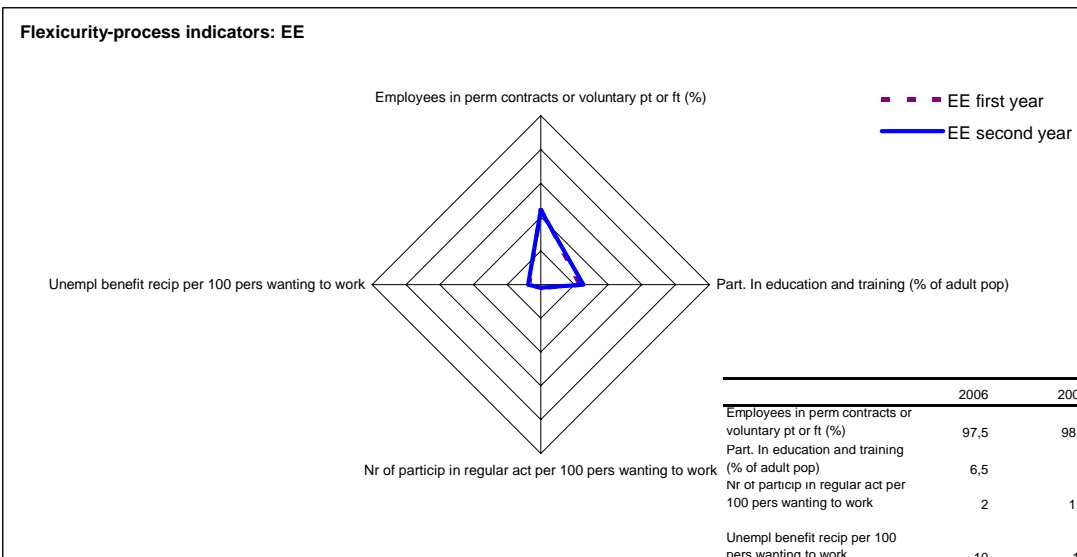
Flexicurity-process indicators: EE

Employees in perm contracts or voluntary pt or ft (%)

EE first year

EE second year

Unempl benefit recip per 100 pers wanting to work

Part. In education and training (% of adult pop)

Nr of particip in regular act per 100 pers wanting to work

| | 2006 | 200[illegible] |
|---|---|---|
| Employees in perm contracts or voluntary pt or ft (%) | 97,5 | 98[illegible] |
| Part. In education and training (% of adult pop) | 6,5 | |
| Nr of particip in regular act per 100 pers wanting to work | 2 | 1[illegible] |
| Unempl benefit recip per 100 pers wanting to work | 10 | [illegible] |